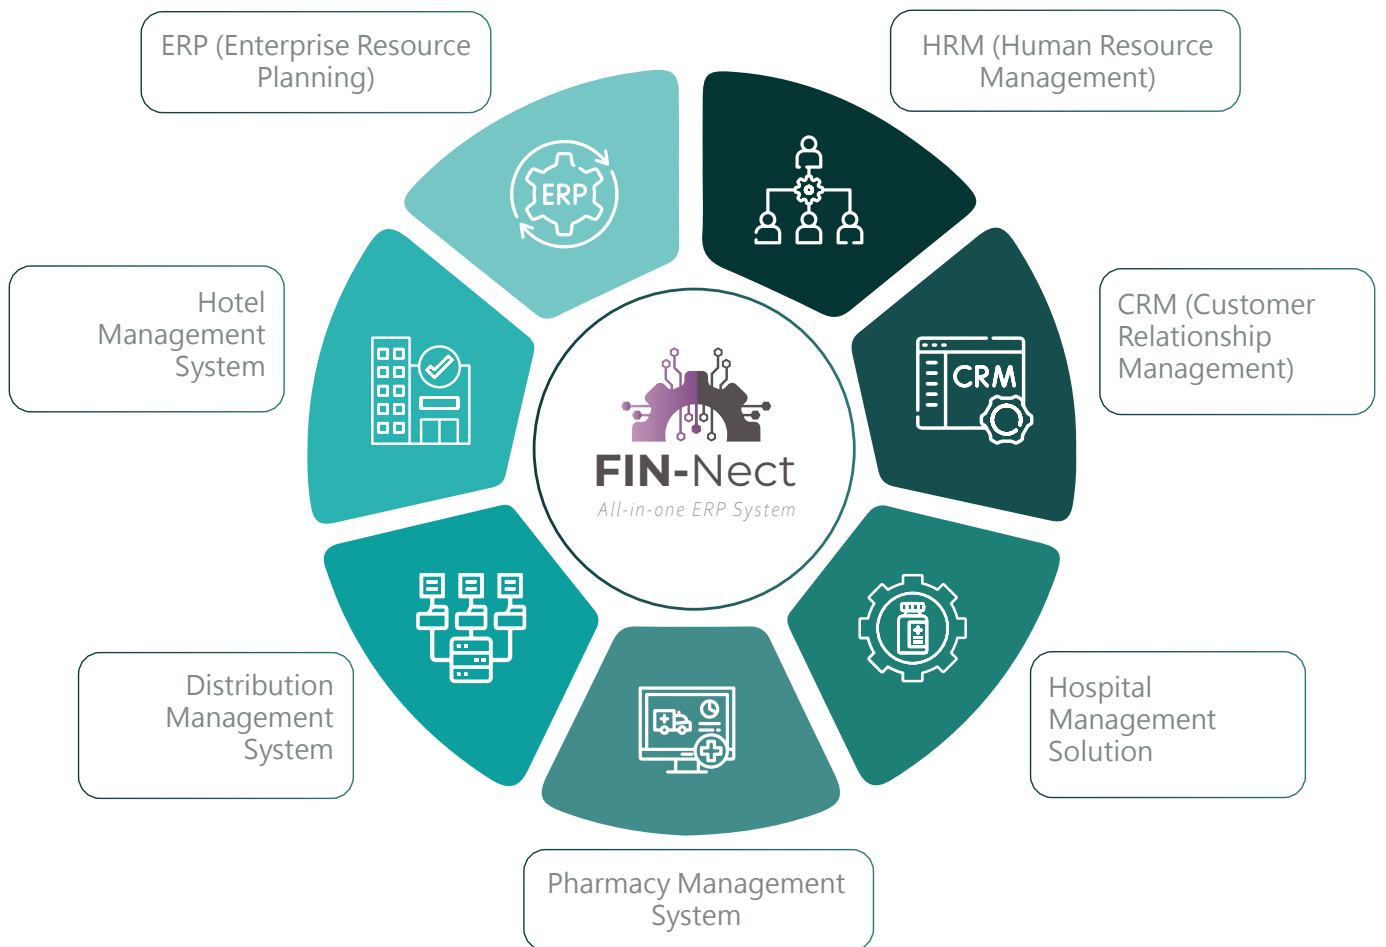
ERP (Enterprise Resource Planning)

HRM (Human Resource Management)

Hotel Management System

CRM (Customer Relationship Management)

ERP

CRM

FIN-Nect
All-in-one ERP System

Distribution Management System

Hospital Management Solution

Pharmacy Management System